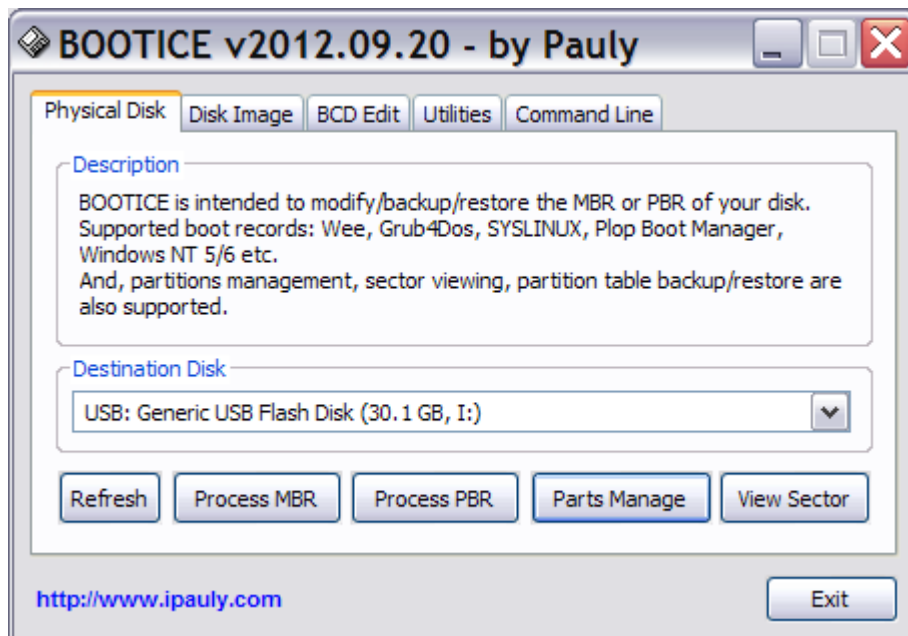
BOOTICE v2012.09.20 - by Pauly

Physical Disk | Disk Image | BCD Edit | Utilities | Command Line

Description

BOOTICE is intended to modify/backup/restore the MBR or PBR of your disk. Supported boot records: Wee, Grub4Dos, SYSLINUX, Plop Boot Manager, Windows NT 5/6 etc.
And, partitions management, sector viewing, partition table backup/restore are also supported.

Destination Disk

USB: Generic USB Flash Disk (30.1 GB, I:)

Refresh | Process MBR | Process PBR | Parts Manage | View Sector

http://www.ipauly.com

Exit